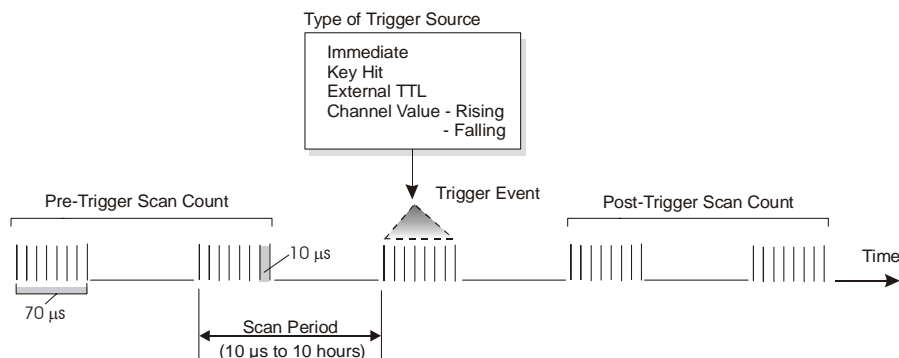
Type of Trigger Source

Immediate
Key Hit
External TTL
Channel Value - Rising
- Falling

Pre-Trigger Scan Count

Trigger Event

Post-Trigger Scan Count

10 μs

Time

70 μs

Scan Period
(10 μs to 10 hours)